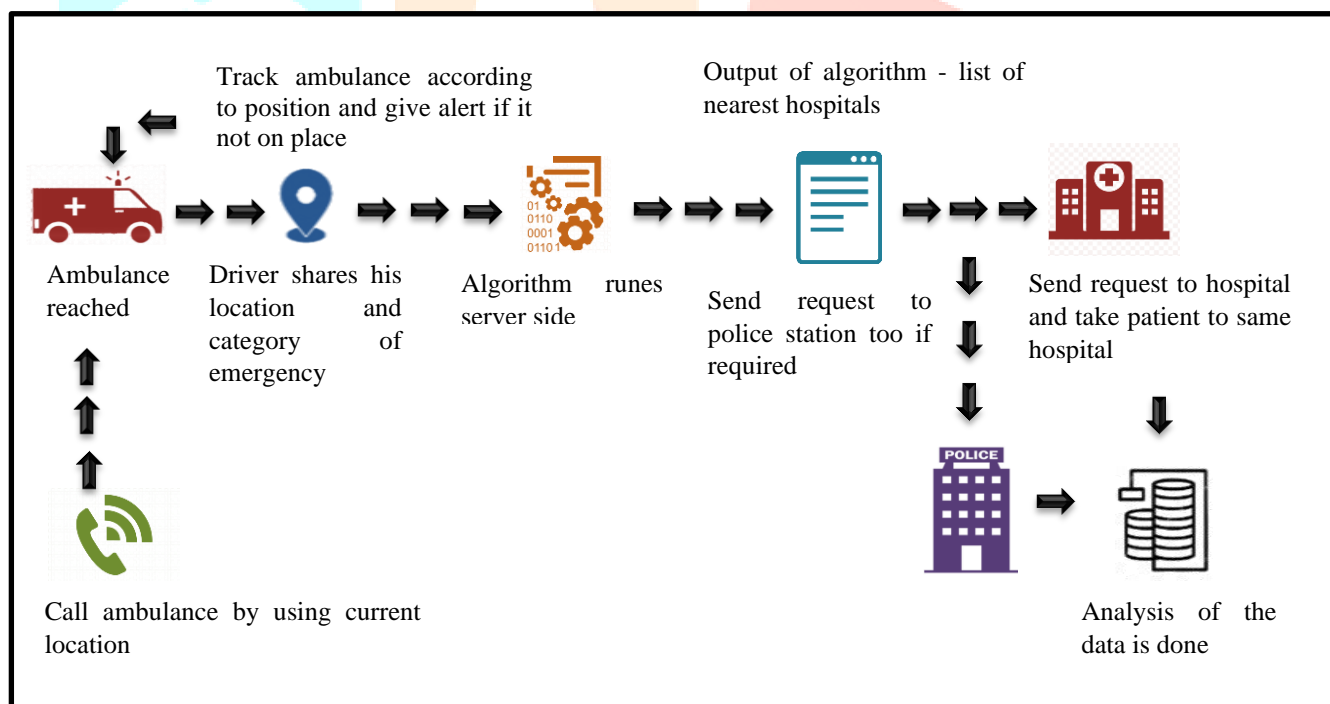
Track ambulance according to position and give alert if it not on place

Output of algorithm - list of nearest hospitals

01
0110
0001
0110 1

POLICE

Ambulance reached

Driver shares his location and category of emergency

Algorithm runes server side

Send request to police station too if required

Send request to hospital and take patient to same hospital

Call ambulance by using current location

Analysis of the data is done